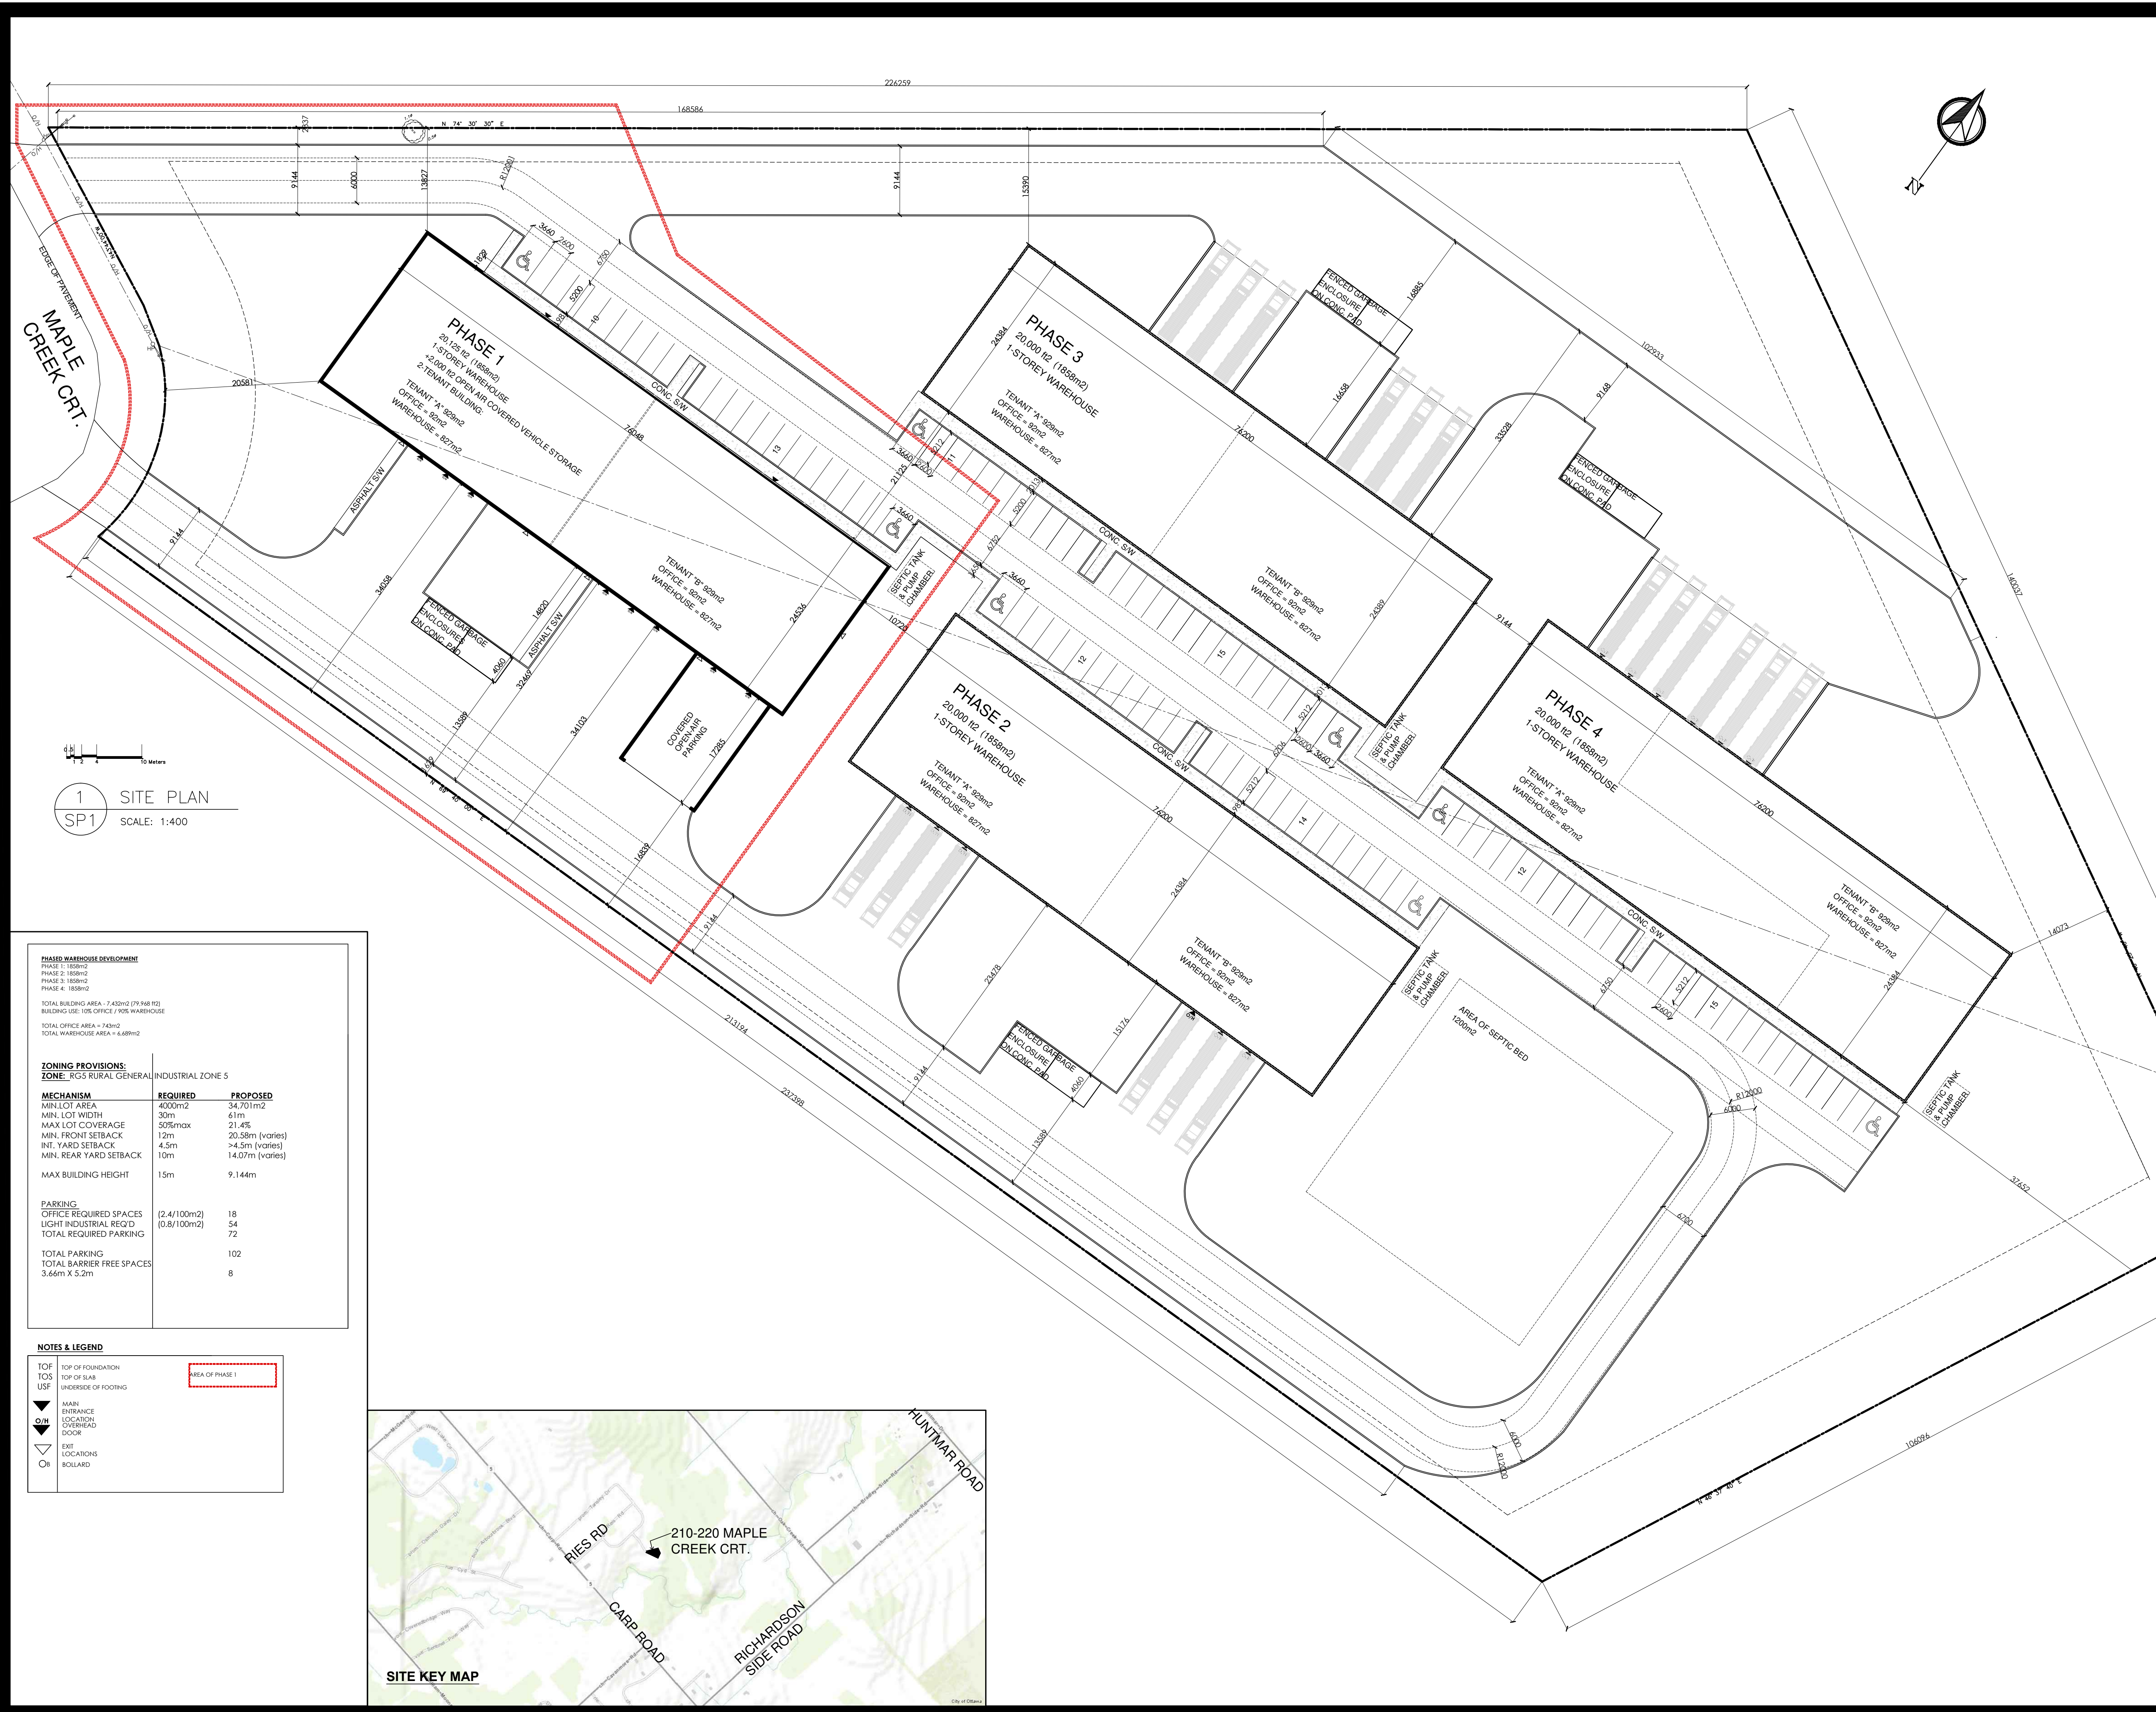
226259

168586

N 74° 30' 30" E

2437

9144

6000

13827

R12000

9144

15390

EDGE OF PAVEMENT

MAPLE CREEK CRT.

20581

PHASE 1
20,125 ft2 (1858m2)
1-STOREY WAREHOUSE
+2,000 ft2 OPEN AIR COVERED VEHICLE STORAGE
2-TENANT BUILDING:

TENANT "A" 929m2
OFFICE = 92m2
WAREHOUSE = 827m2

TENANT "B" 929m2
OFFICE = 92m2
WAREHOUSE = 827m2

CONC. S/W

ASPHALT S/W

FENCED GARBAGE ENCLOSURE ON CONC. PAD

COVERED OPEN AIR PARKING

17285

34058

14820

4060

32469

34103

13589

24536

76048

10723

9144

16839

9144

3660

2600

6750

5200

10

13

21125

SEPTIC TANK & PUMP CHAMBER

PHASE 3
20,000 ft2 (1858m2)
1-STOREY WAREHOUSE

TENANT "A" 929m2
OFFICE = 92m2
WAREHOUSE = 827m2

TENANT "B" 929m2
OFFICE = 92m2
WAREHOUSE = 827m2

24384

76200

16458

16865

FENCED GARBAGE ENCLOSURE ON CONC. PAD

33528

9168

102933

FENCED GARBAGE ENCLOSURE ON CONC. PAD

24389

9144

15

12

11

PHASE 2
20,000 ft2 (1858m2)
1-STOREY WAREHOUSE

TENANT "A" 929m2
OFFICE = 92m2
WAREHOUSE = 827m2

TENANT "B" 929m2
OFFICE = 92m2
WAREHOUSE = 827m2

76200

24384

23478

15176

FENCED GARBAGE ENCLOSURE ON CONC. PAD

4060

9144

13589

14

SEPTIC TANK & PUMP CHAMBER

PHASE 4
20,000 ft2 (1858m2)
1-STOREY WAREHOUSE

TENANT "A" 929m2
OFFICE = 92m2
WAREHOUSE = 827m2

TENANT "B" 929m2
OFFICE = 92m2
WAREHOUSE = 827m2

76200

24384

SEPTIC TANK & PUMP CHAMBER

SEPTIC TANK & PUMP CHAMBER

AREA OF SEPTIC BED 1200m2

R12000

6000

4750

2600

5212

14073

140037

37652

6700

6000

R12000

106096

213194

237398

N 49° 40' E

N 48° 37' 40" E

N

0 1 2 4 10 Meters

1 SP1 SITE PLAN
SCALE: 1:400

PHASED WAREHOUSE DEVELOPMENT
PHASE 1: 1858m2
PHASE 2: 1858m2
PHASE 3: 1858m2
PHASE 4: 1858m2

TOTAL BUILDING AREA - 7,432m2 (79,968 ft2)
BUILDING USE: 10% OFFICE / 90% WAREHOUSE

TOTAL OFFICE AREA = 743m2
TOTAL WAREHOUSE AREA = 6,689m2

ZONING PROVISIONS:
ZONE: RG5 RURAL GENERAL INDUSTRIAL ZONE 5

| MECHANISM | REQUIRED | PROPOSED |
|---|---|---|
| MIN.LOT AREA | 4000m2 | 34,701m2 |
| MIN. LOT WIDTH | 30m | 61m |
| MAX LOT COVERAGE | 50%max | 21.4% |
| MIN. FRONT SETBACK | 12m | 20.58m (varies) |
| INT. YARD SETBACK | 4.5m | >4.5m (varies) |
| MIN. REAR YARD SETBACK | 10m | 14.07m (varies) |
| MAX BUILDING HEIGHT | 15m | 9.144m |

PARKING
| | | |
|---|---|---|
| OFFICE REQUIRED SPACES | (2.4/100m2) | 18 |
| LIGHT INDUSTRIAL REQ'D | (0.8/100m2) | 54 |
| TOTAL REQUIRED PARKING | | 72 |
| TOTAL PARKING | | 102 |
| TOTAL BARRIER FREE SPACES 3.66m X 5.2m | | 8 |

NOTES & LEGEND
TOF TOP OF FOUNDATION
TOS TOP OF SLAB
USF UNDERSIDE OF FOOTING
AREA OF PHASE 1
MAIN ENTRANCE LOCATION
O/H OVERHEAD DOOR
EXIT LOCATIONS
B BOLLARD

HUNTMAR ROAD
RIES RD
210-220 MAPLE CREEK CRT.
CARP ROAD
RICHARDSON SIDE ROAD
SITE KEY MAP
City of Ottawa